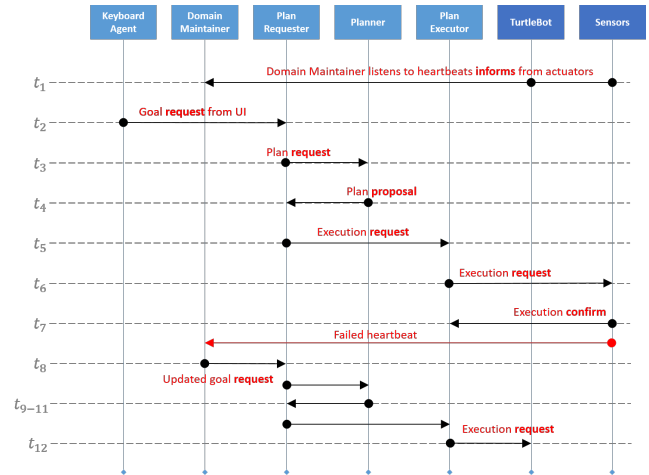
Keyboard Agent

Domain Maintainer

Plan Requester

Planner

Plan Executor

TurtleBot

Sensors

$t_1$ Domain Maintainer listens to heartbeats **informs** from actuators

$t_2$ Goal **request** from UI

$t_3$ Plan **request**

$t_4$ Plan **proposal**

$t_5$ Execution **request**

$t_6$ Execution **request**

$t_7$ Execution **confirm**

Failed heartbeat

$t_8$

Updated goal **request**

$t_{9-11}$

$t_{12}$ Execution **request**